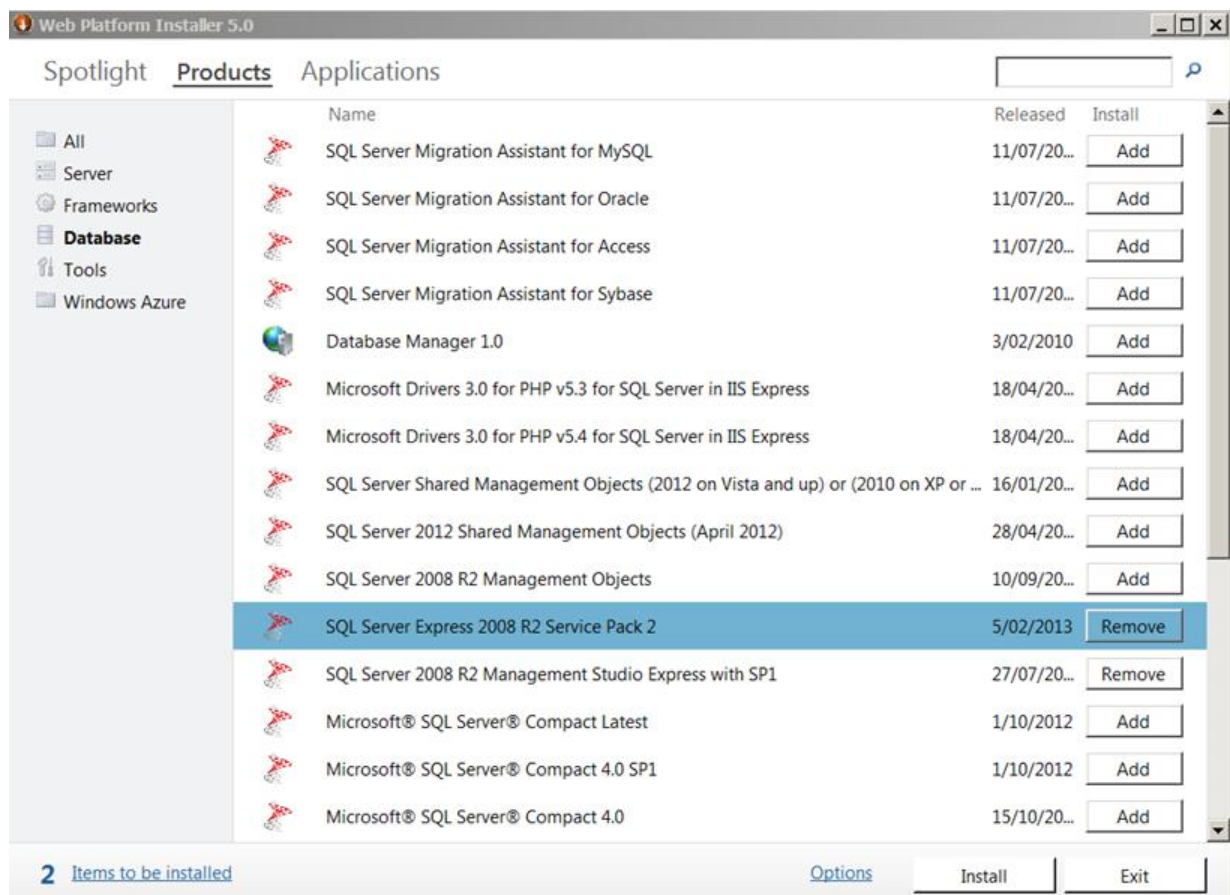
Web Platform Installer 5.0

Spotlight Products Applications

All
Server
Frameworks
Database
Tools
Windows Azure

| Name | Released | Install |
|---|---|---|
| SQL Server Migration Assistant for MySQL | 11/07/20... | Add |
| SQL Server Migration Assistant for Oracle | 11/07/20... | Add |
| SQL Server Migration Assistant for Access | 11/07/20... | Add |
| SQL Server Migration Assistant for Sybase | 11/07/20... | Add |
| Database Manager 1.0 | 3/02/2010 | Add |
| Microsoft Drivers 3.0 for PHP v5.3 for SQL Server in IIS Express | 18/04/20... | Add |
| Microsoft Drivers 3.0 for PHP v5.4 for SQL Server in IIS Express | 18/04/20... | Add |
| SQL Server Shared Management Objects (2012 on Vista and up) or (2010 on XP or ... | 16/01/20... | Add |
| SQL Server 2012 Shared Management Objects (April 2012) | 28/04/20... | Add |
| SQL Server 2008 R2 Management Objects | 10/09/20... | Add |
| SQL Server Express 2008 R2 Service Pack 2 | 5/02/2013 | Remove |
| SQL Server 2008 R2 Management Studio Express with SP1 | 27/07/20... | Remove |
| Microsoft® SQL Server® Compact Latest | 1/10/2012 | Add |
| Microsoft® SQL Server® Compact 4.0 SP1 | 1/10/2012 | Add |
| Microsoft® SQL Server® Compact 4.0 | 15/10/20... | Add |

2 Items to be installed Options Install Exit